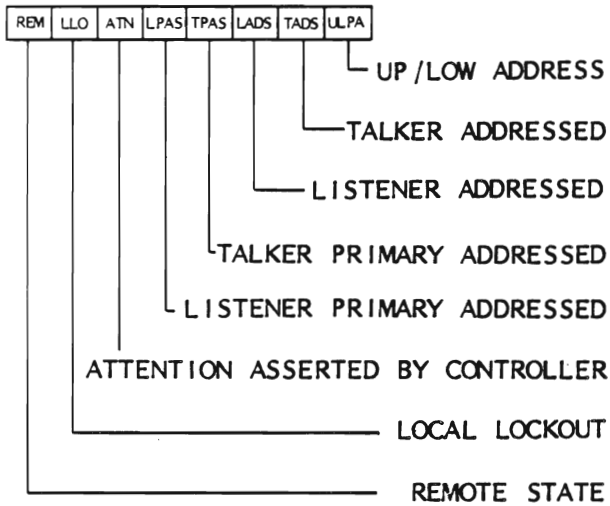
| REM | LLO | ATN | LPAS | TPAS | LADS | TADS | ULPA |
|---|---|---|---|---|---|---|---|

UP/LOW ADDRESS

TALKER ADDRESSED

LISTENER ADDRESSED

TALKER PRIMARY ADDRESSED

LISTENER PRIMARY ADDRESSED

ATTENTION ASSERTED BY CONTROLLER

LOCAL LOCKOUT

REMOTE STATE